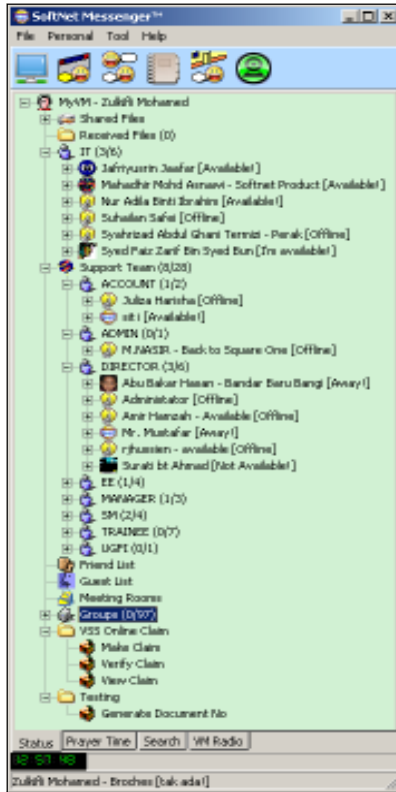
SoftNet Messenger™

File Personal Tool Help

MyVM - Zulkifli Mohamed
Shared Files
Received Files (0)
IT (3/6)
Jafriyusrin Jaafar [Available!]
Mahadhir Mohd Asnawi - Softnet Product [Available!]
Nur Adila Binti Ibrahim [Available!]
Suhailan Safei [Offline]
Syahrizad Abdul Ghani Termizi - Perak [Offline]
Syed Faiz Zarif Bin Syed Bun [I'm available!]
Support Team (8/28)
ACCOUNT (1/2)
Juliza Harisha [Offline]
siti [Available!]
ADMIN (0/1)
M.NASIR - Back to Square One [Offline]
DIRECTOR (3/6)
Abu Bakar Hasan - Bandar Baru Bangi [Away!]
Administator [Offline]
Amir Hamzah - Available [Offline]
Mr. Mustafar [Away!]
rjhussien - available [Offline]
Suraiti bt Ahmad [Not Available!]
EE (1/4)
MANAGER (1/3)
SM (2/4)
TRAINEE (0/7)
UGFI (0/1)
Friend List
Guest List
Meeting Rooms
Groups (0/97)
VSS Online Claim
Make Claim
Verify Claim
View Claim
Testing
Generate Document No

Status Prayer Time Search VM Radio

12 57 48

Zulkifli Mohamed - Broches [tak ada!]